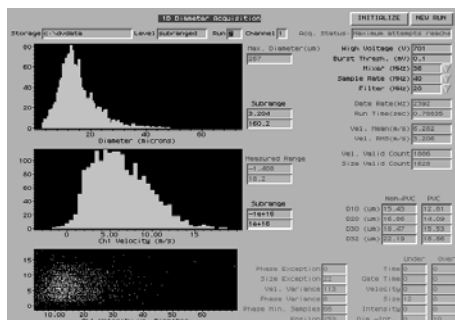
1D Diameter Acquisition

INITIALIZE NEW RUN

Storage C:\dvdata Level Subranged Run 5 Channel 1 Acq. Status Maximum attempts reache

Max. Diameter(um) 267

High Voltage (V) 701
Burst Thresh. (mV) 0.1
Mixer (MHz) 36
Sample Rate (MHz) 40
Filter (MHz) 20

Data Rate(Hz) 2392
Run Time(sec) 0.76635

Vel. Mean(m/s) 5.262
Vel. RMS(m/s) 3.360

Vel. Valid Count 1806
Size Valid Count 1828

Subrange
3.204
160.2

0 20 40 60
Diameter (microns)

Measured Range
-1.458
18.2

100
80
60
40
20
0

Subrange
-1e+16
1e+16

0.00 5.00 10.00 15.00
Ch1 Velocity (m/s)

| | Non-PVC | PVC |
|---|---|---|
| D10 (um) | 15.43 | 12.81 |
| D20 (um) | 16.86 | 14.09 |
| D30 (um) | 18.47 | 15.53 |
| D32 (um) | 22.19 | 18.86 |

Phase Exception 0
Size Exception 22
Vel. Variance 113
Phase Variance 8
Phase Min. Samples 86
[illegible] 292

Under Over
Time 0
Gate Time 0
Velocity 0
Size 72
Intensity 0
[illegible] 70

10.00 20 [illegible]